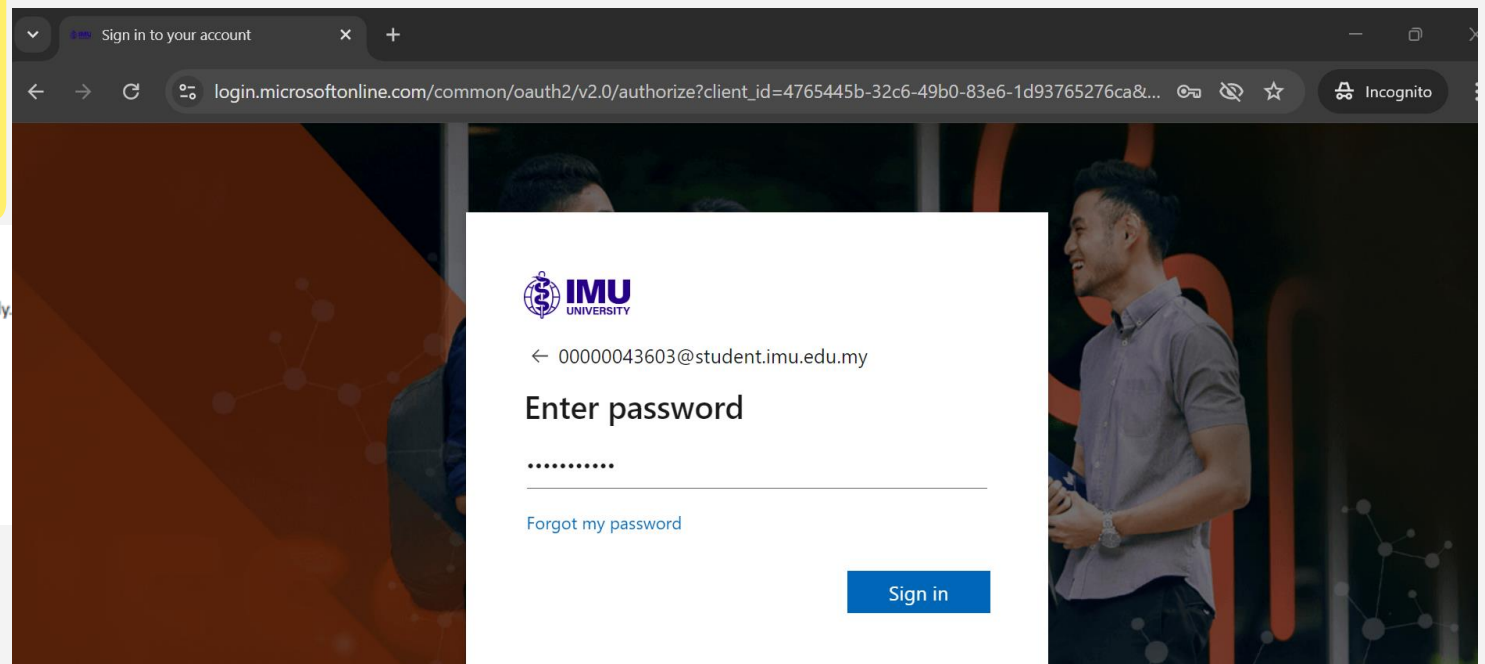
Sign in to your account

login.microsoftonline.com/common/oauth2/v2.0/authorize?client_id=4765445b-32c6-49b0-83e6-1d93765276ca&...

Incognito

IMU
UNIVERSITY

← 00000043603@student.imu.edu.my

Enter password

•••••••••••

Forgot my password

Sign in